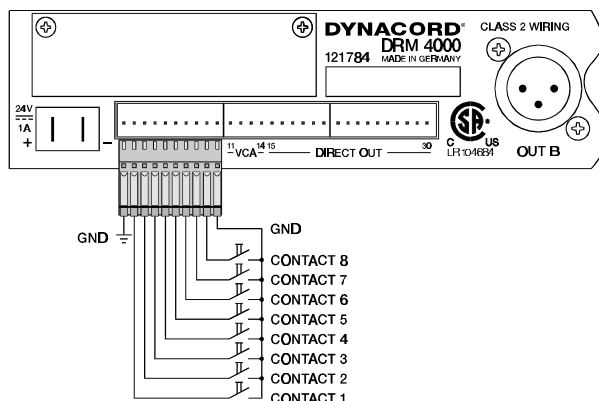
DYNACORD®
DRM 4000
121784 MADE IN GERMANY
CLASS 2 WIRING
24V
1A
+
−
11 VCA 14 15 DIRECT OUT 30
C US
LR 104684
OUT B
GND
GND
CONTACT 8
CONTACT 7
CONTACT 6
CONTACT 5
CONTACT 4
CONTACT 3
CONTACT 2
CONTACT 1